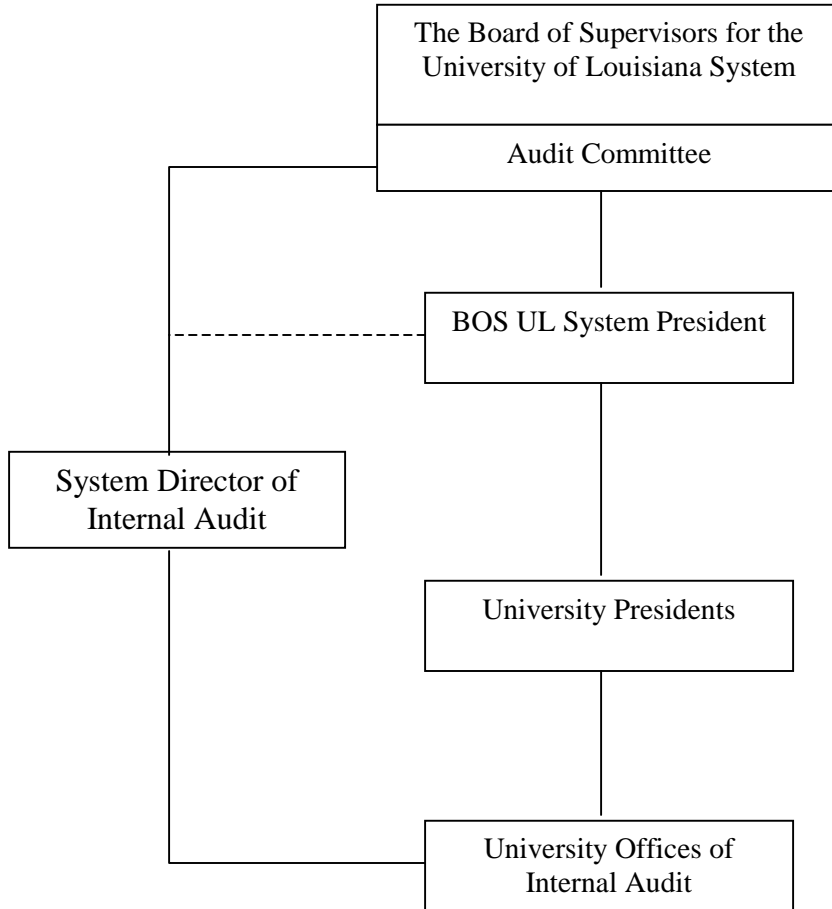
The Board of Supervisors for the University of Louisiana System

Audit Committee

BOS UL System President

System Director of Internal Audit

University Presidents

University Offices of Internal Audit